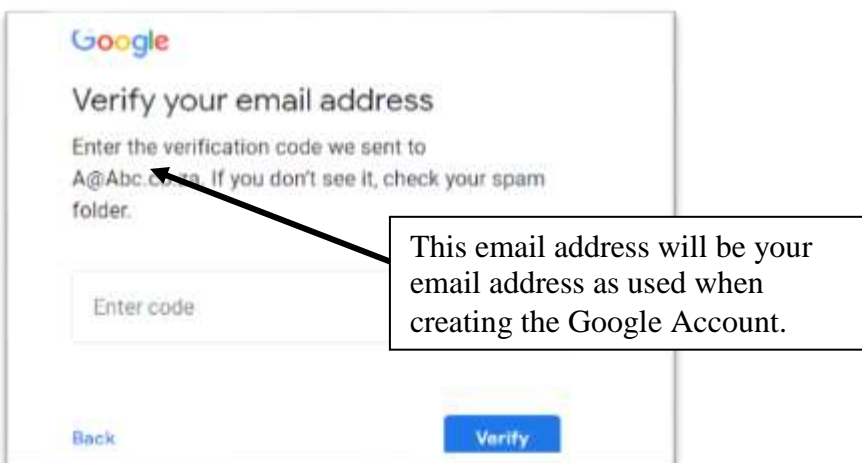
Google

Verify your email address

Enter the verification code we sent to A@Abc.co.za. If you don't see it, check your spam folder.

This email address will be your email address as used when creating the Google Account.

Enter code

Back

Verify